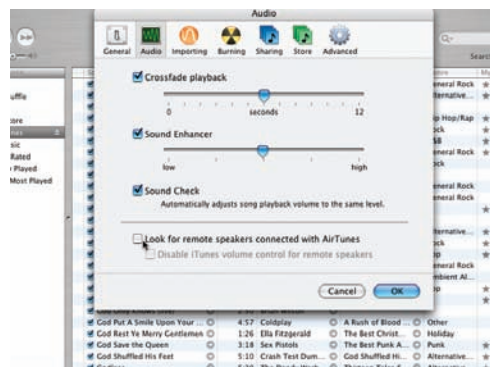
Audio

General Audio Importing Burning Sharing Store Advanced

Crossfade playback

0 seconds 12

Sound Enhancer

low high

Sound Check

Automatically adjusts song playback volume to the same level.

Look for remote speakers connected with AirTunes

Disable iTunes volume control for remote speakers

Cancel OK

Searc

uffle

tore
nes
sic
Rated
Played
Most Played

eneral Rock
lternative...
p Hop/Rap
ock
58
eneral Rock
ock
eneral Rock
eneral Rock
lternative...
ock
p
eneral Rock
mbient Al...
op

God Put A Smile Upon Your 4:57 Coldplay A Rush of Blood ... Other
God Rest Ye Merry Gentlemen 1:26 Ella Fitzgerald The Best Christ... Holiday
God Save the Queen 3:18 Sex Pistols The Best Punk A... Punk
God Shuffled His Feet 5:10 Crash Test Dum... God Shuffled Hi... Alternative...